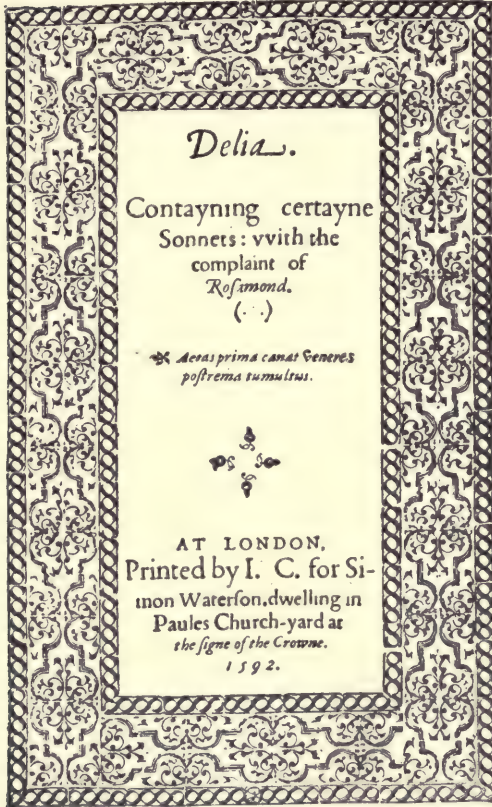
Delia.

Contayning certayne Sonnets: vvith the complaint of Rosamond.

(..)

Aetas prima canat Veneres postrema tumultus.

AT LONDON, Printed by I. C. for Simon Waterson, dwelling in Paules Church-yard at the signe of the Crowne. 1592.